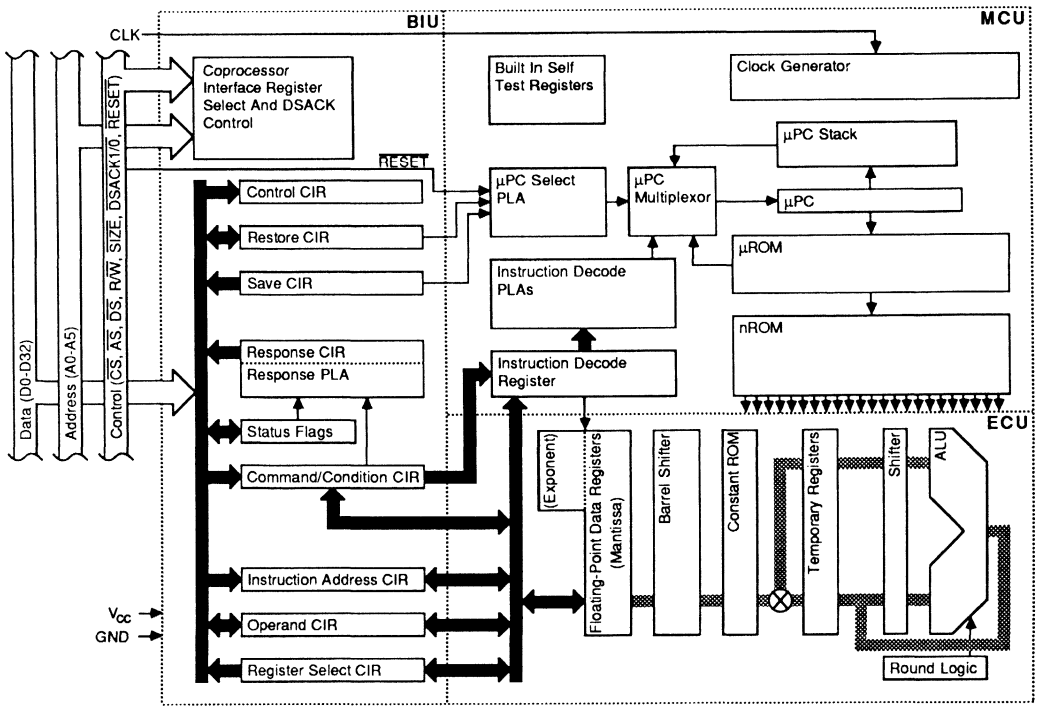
BIU

MCU

CLK

Coprocessor Interface Register Select And DSACK Control

Built In Self Test Registers

Clock Generator

$\mu$PC Stack

$\overline{RESET}$

Control CIR

$\mu$PC Select PLA

$\mu$PC Multiplexor

$\mu$PC

Restore CIR

$\mu$ROM

Save CIR

Instruction Decode PLAs

nROM

Response CIR

Response PLA

Instruction Decode Register

Data (D0-D32)

Address (A0-A5)

Control ($\overline{CS}$, $\overline{AS}$, $\overline{DS}$, R/$\overline{W}$, $\overline{SIZE}$, $\overline{DSACK1/0}$, $\overline{RESET}$)

Status Flags

ECU

Command/Condition CIR

(Exponent)

Floating-Point Data Registers (Mantissa)

Barrel Shifter

Constant ROM

Temporary Registers

Shifter

ALU

Instruction Address CIR

$V_{CC}$

GND

Operand CIR

Register Select CIR

Round Logic